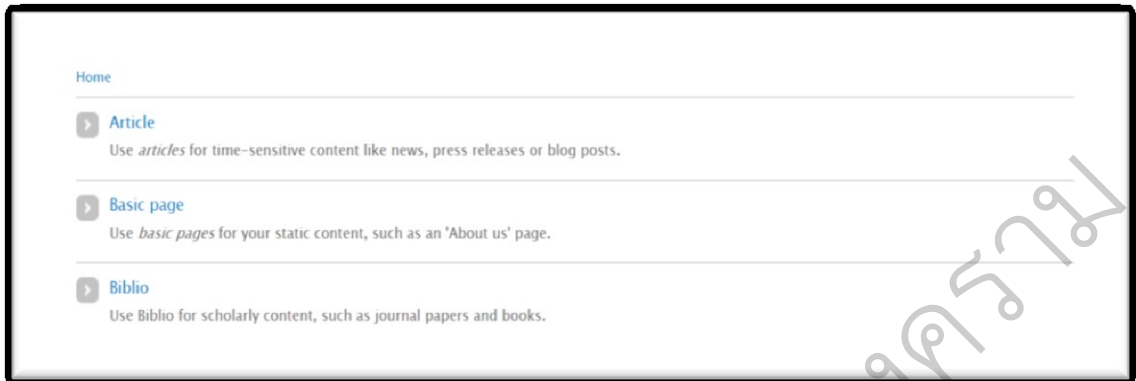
Home

Article
Use *articles* for time-sensitive content like news, press releases or blog posts.

Basic page
Use *basic pages* for your static content, such as an 'About us' page.

Biblio
Use Biblio for scholarly content, such as journal papers and books.

ครวม